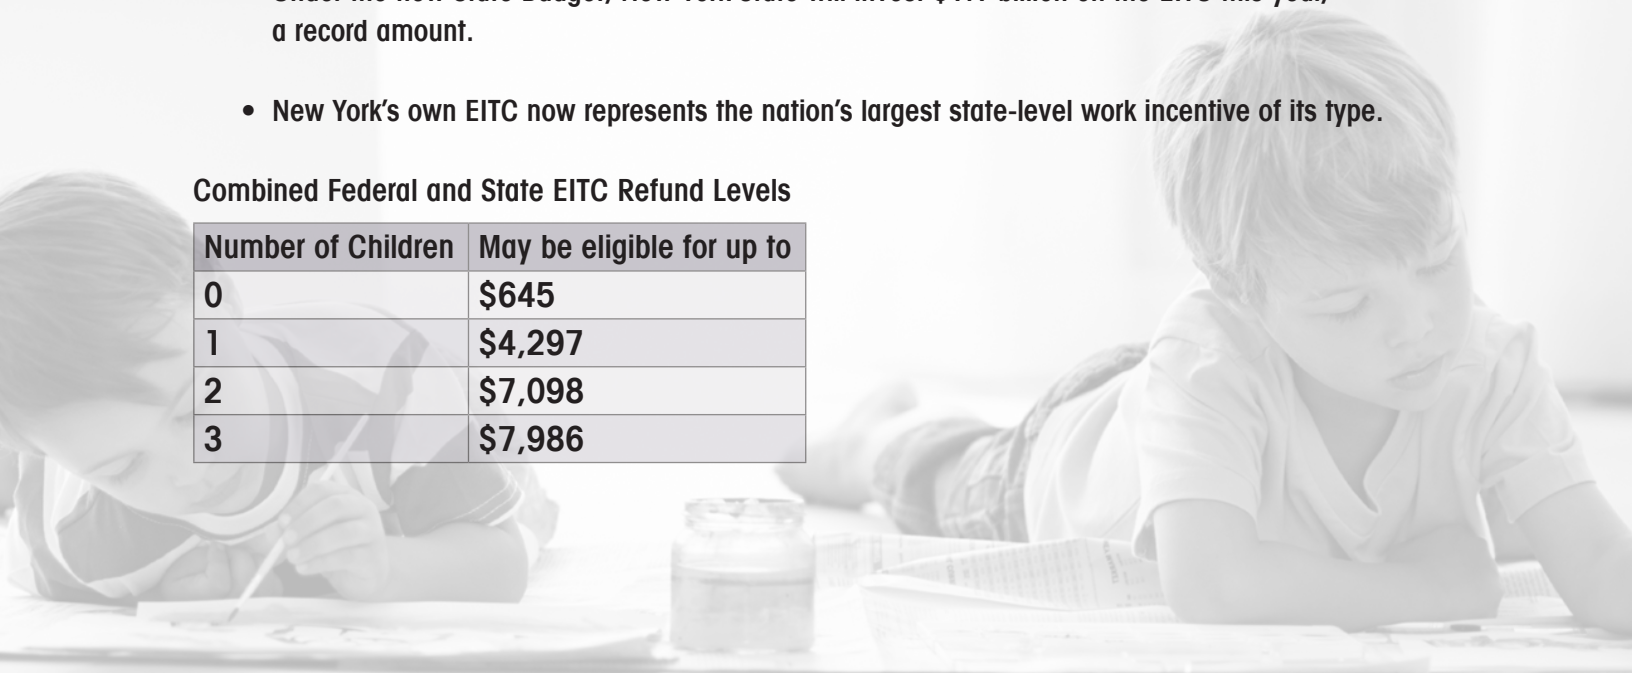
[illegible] a record amount.

• New York's own EITC now represents the nation's largest state-level work incentive of its type.

Combined Federal and State EITC Refund Levels

| Number of Children | May be eligible for up to |
|---|---|
| 0 | \$645 |
| 1 | \$4,297 |
| 2 | \$7,098 |
| 3 | \$7,986 |